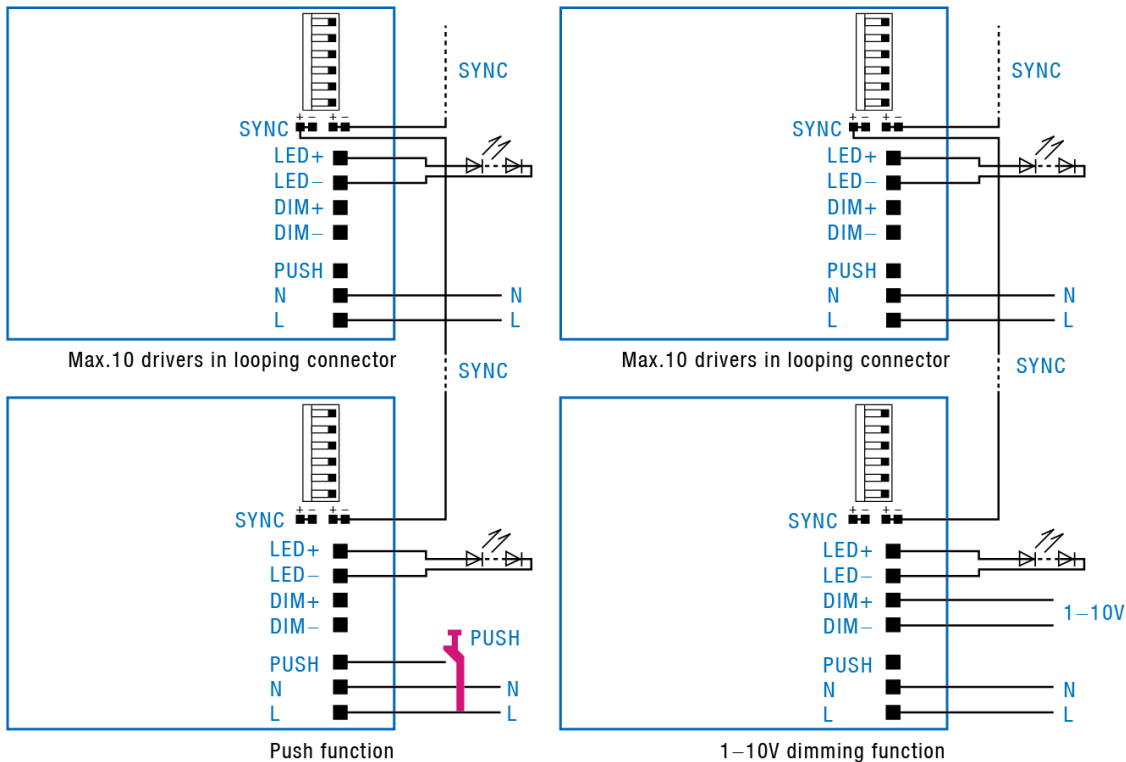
SYNC
SYNC $^{+-}$ $^{+-}$
LED+
LED−
DIM+
DIM−
PUSH
N
L
N
L

Max.10 drivers in looping connector

SYNC
SYNC $^{+-}$ $^{+-}$
LED+
LED−
DIM+
DIM−
PUSH
N
L
N
L

Max.10 drivers in looping connector

SYNC
SYNC $^{+-}$ $^{+-}$
LED+
LED−
DIM+
DIM−
PUSH
PUSH
N
L
N
L

Push function

SYNC
SYNC $^{+-}$ $^{+-}$
LED+
LED−
DIM+
DIM−
1−10V
PUSH
N
L
N
L

1−10V dimming function